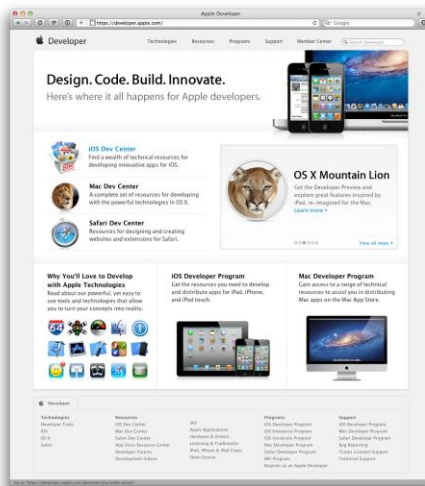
Apple Developer

https://developer.apple.com/

Google

Developer

Technologies Resources Programs Support Member Center

Search Developer

Design. Code. Build. Innovate.

Here's where it all happens for Apple developers.

iOS Dev Center

Find a wealth of technical resources for developing innovative apps for iOS.

Mac Dev Center

A complete set of resources for developing with the powerful technologies in OS X.

Safari Dev Center

Resources for designing and creating websites and extensions for Safari.

OS X Mountain Lion

Get the Developer Preview and explore great features inspired by iPad, re-imagined for the Mac.

Learn more

View all news

Why You'll Love to Develop with Apple Technologies

Read about our powerful, yet easy to use tools and technologies that allow you to turn your concepts into reality.

iOS Developer Program

Get the resources you need to develop and distribute apps for iPad, iPhone, and iPod touch.

Mac Developer Program

Gain access to a range of technical resources to assist you in distributing Mac apps on the Mac App Store.

Developer

Technologies
Developer Tools
iOS
OS X
Safari

Resources
iOS Dev Center
Mac Dev Center
Safari Dev Center
App Store Resource Center
Developer Forums
Development Videos

iAd
Apple Applications
Hardware & Drivers
Licensing & Trademarks
iPod, iPhone & iPad Cases
Open Source

Programs
iOS Developer Program
iOS Enterprise Program
iOS University Program
Mac Developer Program
Safari Developer Program
MFi Program
Register as an Apple Developer

Support
iOS Developer Program
Mac Developer Program
Safari Developer Program
Bug Reporting
iTunes Connect Support
Technical Support